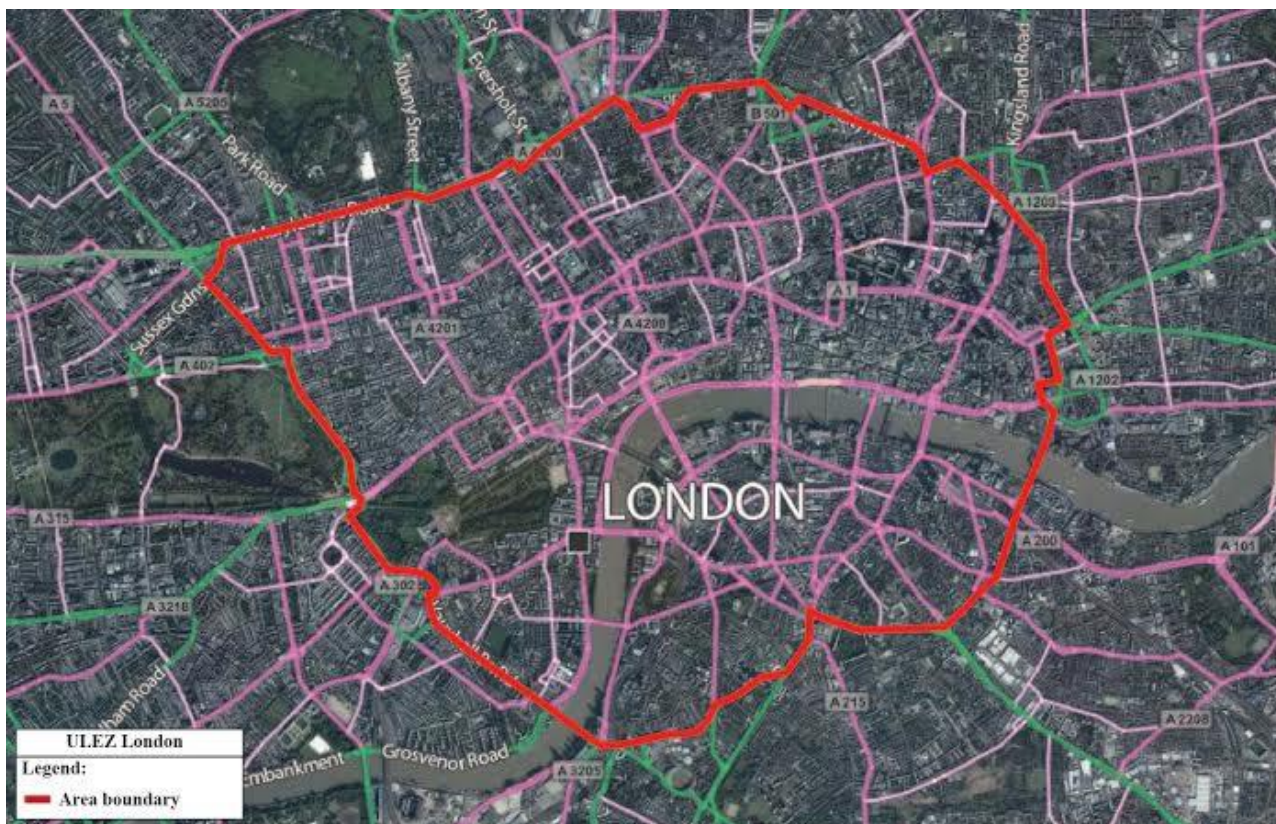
A 5
A 5200
Park Road
Albany Street
Eversholt St
B 501
Kingsland Road
A 1208
Sussex Gdns
A 4201
A 4208
A 1
A 402
A 1202
LONDON
A 315
A 200
A 101
A 3218
A 302
A 215
ham Road
Embankment
Grosvenor Road
A 3205
A 2208

ULEZ London
Legend:
Area boundary